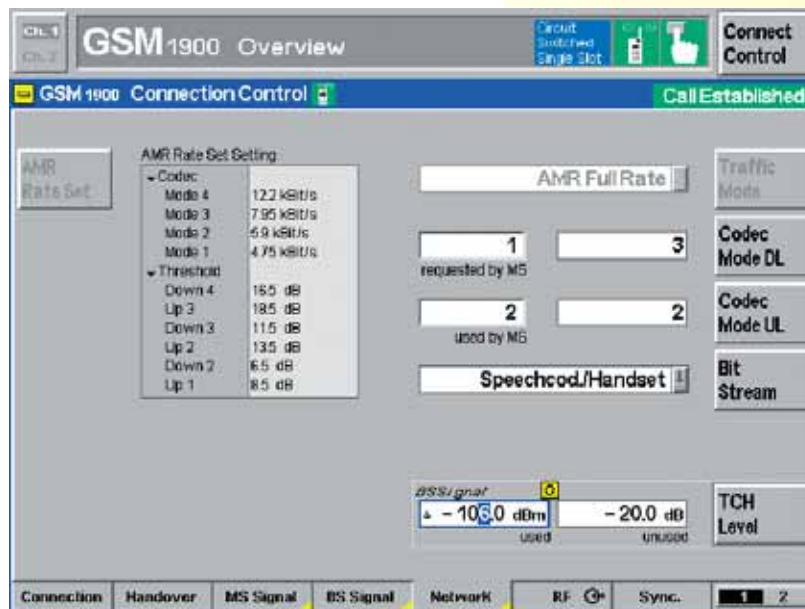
CH. 1
CH. 2
GSM1900 Overview
Circuit Switched Single Slot
Connect Control

GSM 1900 Connection Control
Call Established

AMR Rate Set

AMR Rate Set Setting

| | |
|---|---|
| Codec | |
| Mode 4 | 12.2 kBit/s |
| Mode 3 | 7.95 kBit/s |
| Mode 2 | 5.9 kBit/s |
| Mode 1 | 4.75 kBit/s |
| Threshold | |
| Down 4 | 16.5 dB |
| Up 3 | 18.5 dB |
| Down 3 | 11.5 dB |
| Up 2 | 13.5 dB |
| Down 2 | 6.5 dB |
| Up 1 | 8.5 dB |

AMR Full Rate

Traffic Mode

1
requested by MS
3

Codec Mode DL

2
used by MS
2

Codec Mode UL

Speechcod./Handset

Bit Stream

BS Signal
– 106.0 dBm
used
– 20.0 dB
unused

TCH Level

Connection | Handover | MS Signal | BS Signal | Network | RF | Sync. | 1 2